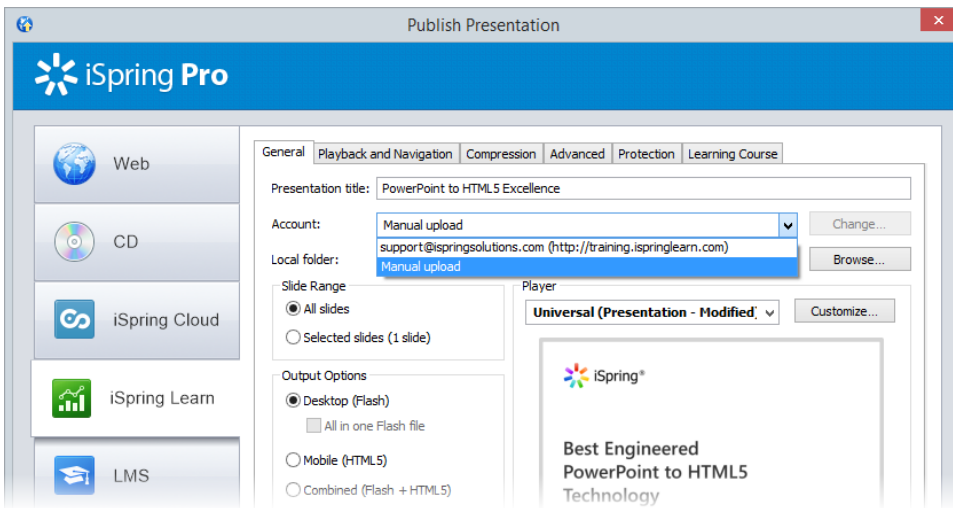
Publish Presentation

iSpring Pro

Web

CD

iSpring Cloud

iSpring Learn

LMS

General | Playback and Navigation | Compression | Advanced | Protection | Learning Course

Presentation title: PowerPoint to HTML5 Excellence

Account: Manual upload

Change...

support@ispringsolutions.com (http://training.ispringlearn.com)

Manual upload

Local folder:

Browse...

Slide Range

All slides

Selected slides (1 slide)

Output Options

Desktop (Flash)

All in one Flash file

Mobile (HTML5)

Combined (Flash + HTML5)

Player

Universal (Presentation - Modified)

Customize...

iSpring®

Best Engineered PowerPoint to HTML5 Technology